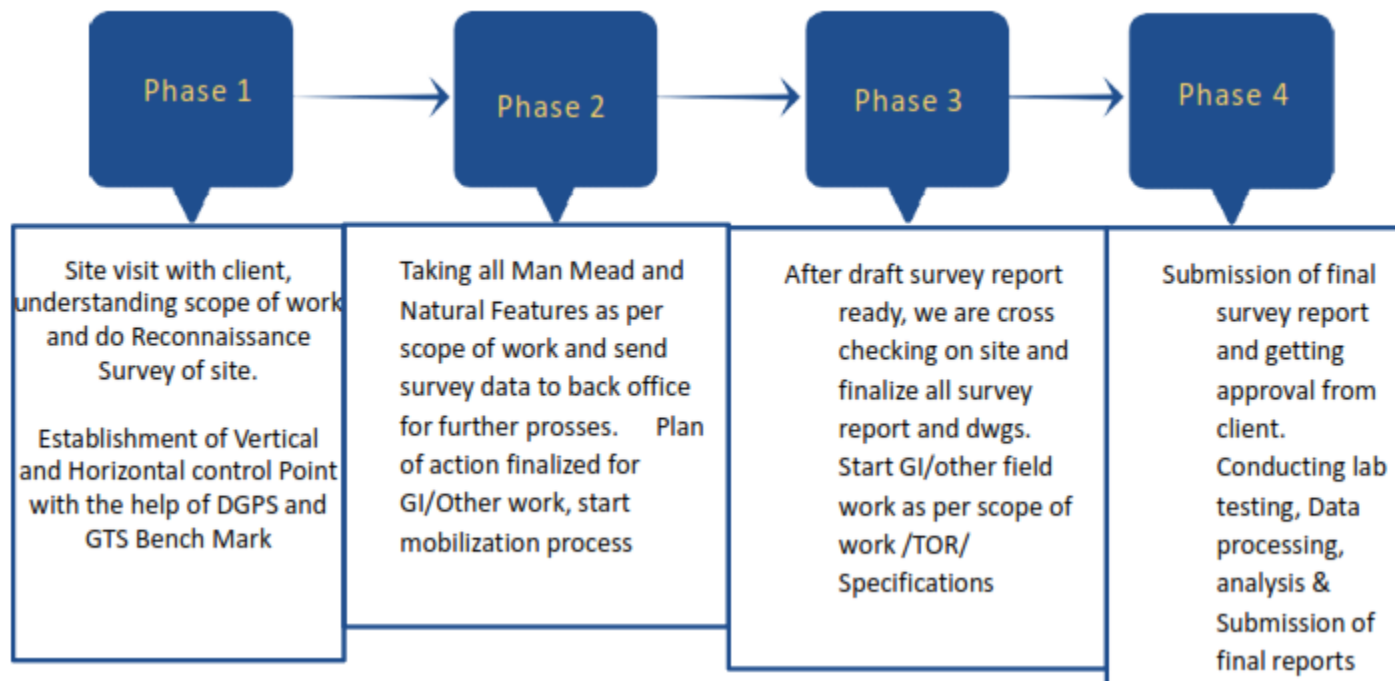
Phase 1

Phase 2

Phase 3

Phase 4

Site visit with client, understanding scope of work and do Reconnaissance Survey of site.

Establishment of Vertical and Horizontal control Point with the help of DGPS and GTS Bench Mark

Taking all Man Mead and Natural Features as per scope of work and send survey data to back office for further prosses. Plan of action finalized for GI/Other work, start mobilization process

After draft survey report ready, we are cross checking on site and finalize all survey report and dwgs. Start GI/other field work as per scope of work /TOR/ Specifications

Submission of final survey report and getting approval from client. Conducting lab testing, Data processing, analysis & Submission of final reports